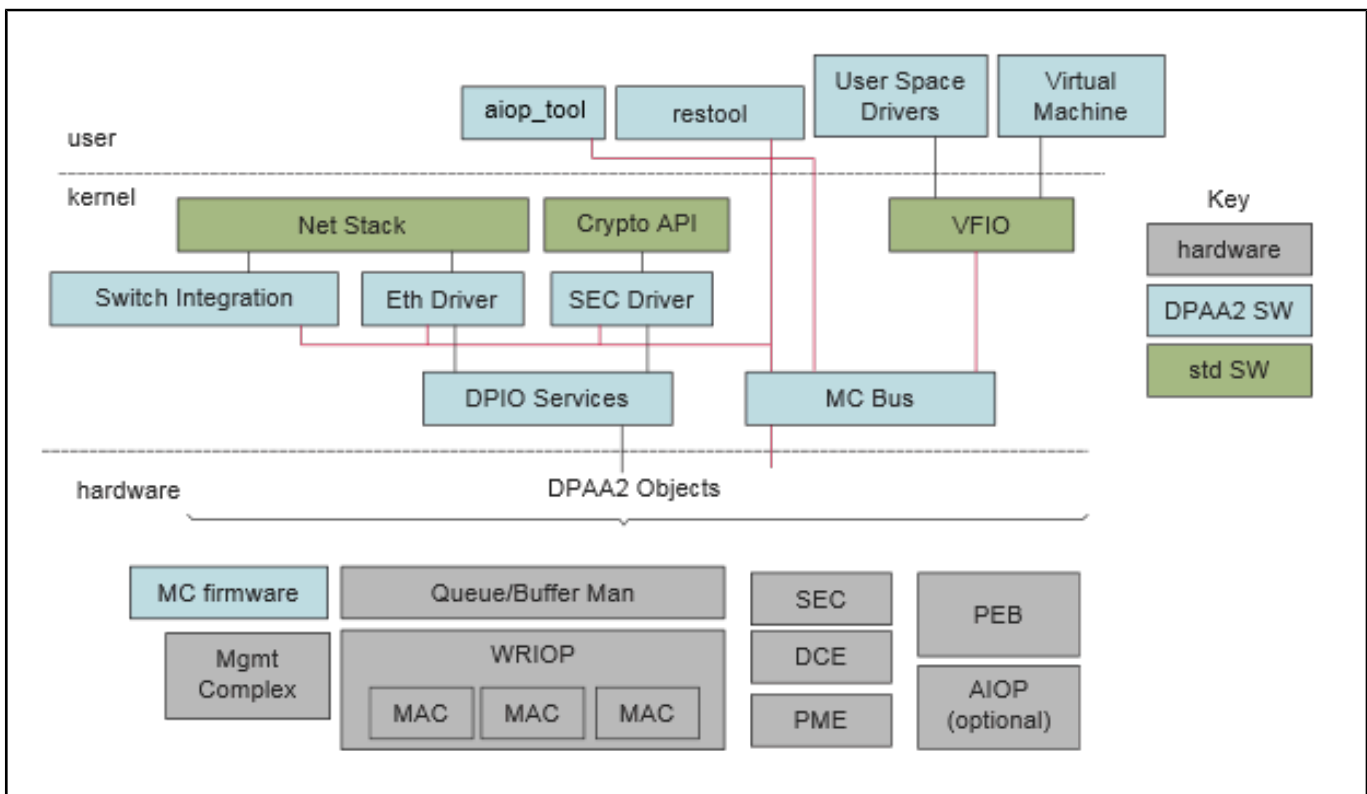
aiop_tool

restool

User Space Drivers

Virtual Machine

user

kernel

Net Stack

Crypto API

VFIO

Key

hardware

DPAA2 SW

std SW

Switch Integration

Eth Driver

SEC Driver

DPIO Services

MC Bus

hardware

DPAA2 Objects

MC firmware

Queue/Buffer Man

SEC

PEB

Mgmt Complex

WRIOP

DCE

MAC

MAC

MAC

PME

AIOP (optional)